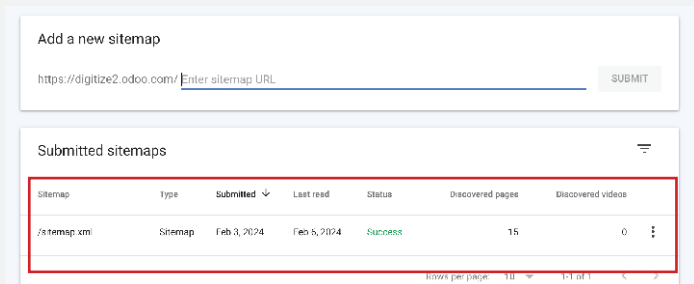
Add a new sitemap

https://digitize2.odoo.com/ Enter sitemap URL

SUBMIT

Submitted sitemaps

| Sitemap | Type | Submitted ↓ | Last read | Status | Discovered pages | Discovered videos |
|---|---|---|---|---|---|---|
| /sitemap.xml | Sitemap | Feb 3, 2024 | Feb 5, 2024 | Success | 15 | 0 |

Rows per page: 10 1-1 of 1